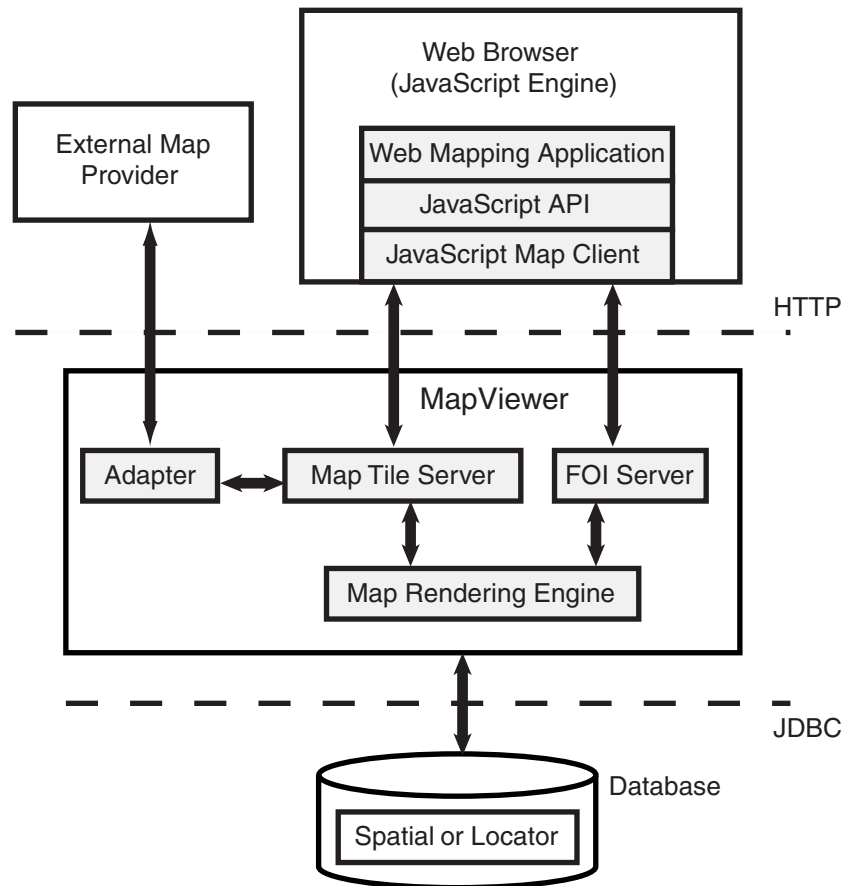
Web Browser
(JavaScript Engine)

External Map Provider

Web Mapping Application

JavaScript API

JavaScript Map Client

HTTP

MapViewer

Adapter

Map Tile Server

FOI Server

Map Rendering Engine

JDBC

Database

Spatial or Locator